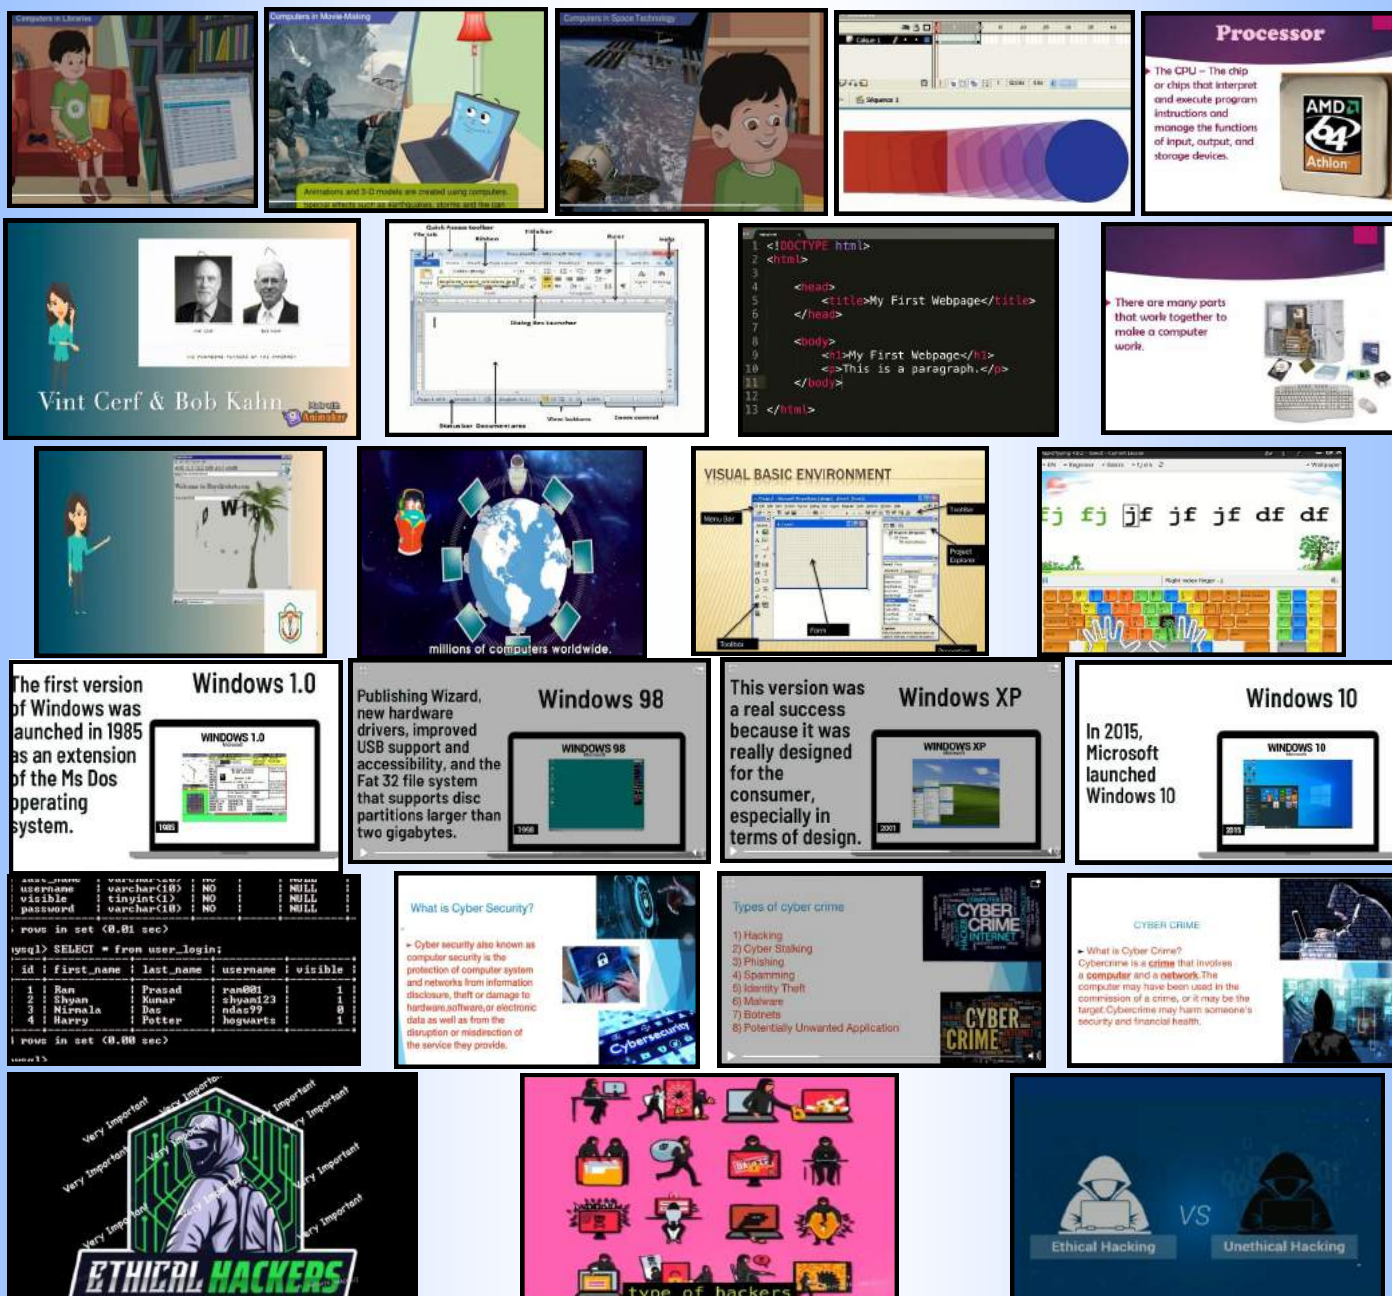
Computers in Libraries

Computers in Movie-Making

Animations and 3-D models are created using computers.

Special effects such as earthquakes, storms and fire can

Computers in Space Technology

Sequence 1

Processor

The CPU – The chip or chips that interpret and execute program instructions and manage the functions of input, output, and storage devices.

AMD 64 Athlon

Vint Cerf & Bob Kahn

Made with Animaker

Quick Access toolbar
File tab
Ribbon
Titlebar
Ruler
Help
Dialog Box Launcher
Statusbar
Document area
View buttons
Zoom control

1 <!DOCTYPE html>
2 <html>
3
4 <head>
5 <title>My First Webpage</title>
6 </head>
7
8 <body>
9 <h1>My First Webpage</h1>
10 <p>This is a paragraph.</p>
11 </body>
12
13 </html>

There are many parts that work together to make a computer work.

millions of computers worldwide.

VISUAL BASIC ENVIRONMENT

Menu Bar
Toolbar
Project Explorer
Toolbox
Form

fj fj jf jf jf df df

he first version of Windows was aunched in 1985 as an extension of the Ms Dos operating system.

Windows 1.0

WINDOWS 1.0

1985

Publishing Wizard, new hardware drivers, improved USB support and accessibility, and the Fat 32 file system that supports disc partitions larger than two gigabytes.

Windows 98

WINDOWS 98

1998

This version was a real success because it was really designed for the consumer, especially in terms of design.

Windows XP

WINDOWS XP

2001

In 2015, Microsoft launched Windows 10

Windows 10

WINDOWS 10

2015

username | varchar(10) | NO | | NULL
visible | tinyint(1) | NO | | NULL
password | varchar(10) | NO | | NULL
rows in set (0.01 sec)

ysql> SELECT * from user_login;

| id | first_name | last_name | username | visible |
|---|---|---|---|---|
| 1 | Ram | Prasad | ram001 | 1 |
| 2 | Shyam | Kumar | shyam123 | 1 |
| 3 | Nirmala | Das | ndas99 | 0 |
| 4 | Harry | Potter | hogwarts | 1 |

rows in set (0.00 sec)

What is Cyber Security?

Cyber security also known as computer security is the protection of computer system and networks from information disclosure, theft or damage to hardware,software,or electronic data as well as from the disruption or misdirection of the service they provide.

Cybersecurity

Types of cyber crime

1) Hacking
2) Cyber Stalking
3) Phishing
4) Spamming
5) Identity Theft
6) Malware
7) Botnets
8) Potentially Unwanted Application

CYBER CRIME INTERNET

CYBER CRIME

CYBER CRIME

What is Cyber Crime?
Cybercrime is a crime that involves a computer and a network. The computer may have been used in the commission of a crime, or it may be the target. Cybercrime may harm someone's security and financial health.

Very Important

ETHICAL HACKERS

type of hackers

Ethical Hacking

VS

Unethical Hacking